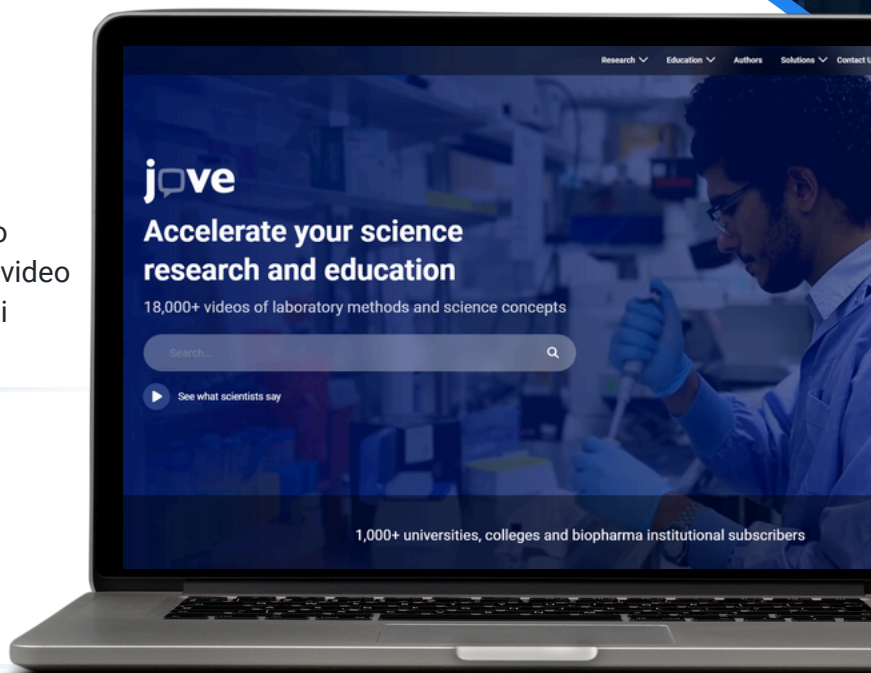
o
video
i

Research Education Authors Solutions Contact U

jove

Accelerate your science research and education

18,000+ videos of laboratory methods and science concepts

Search...

See what scientists say

1,000+ universities, colleges and biopharma institutional subscribers